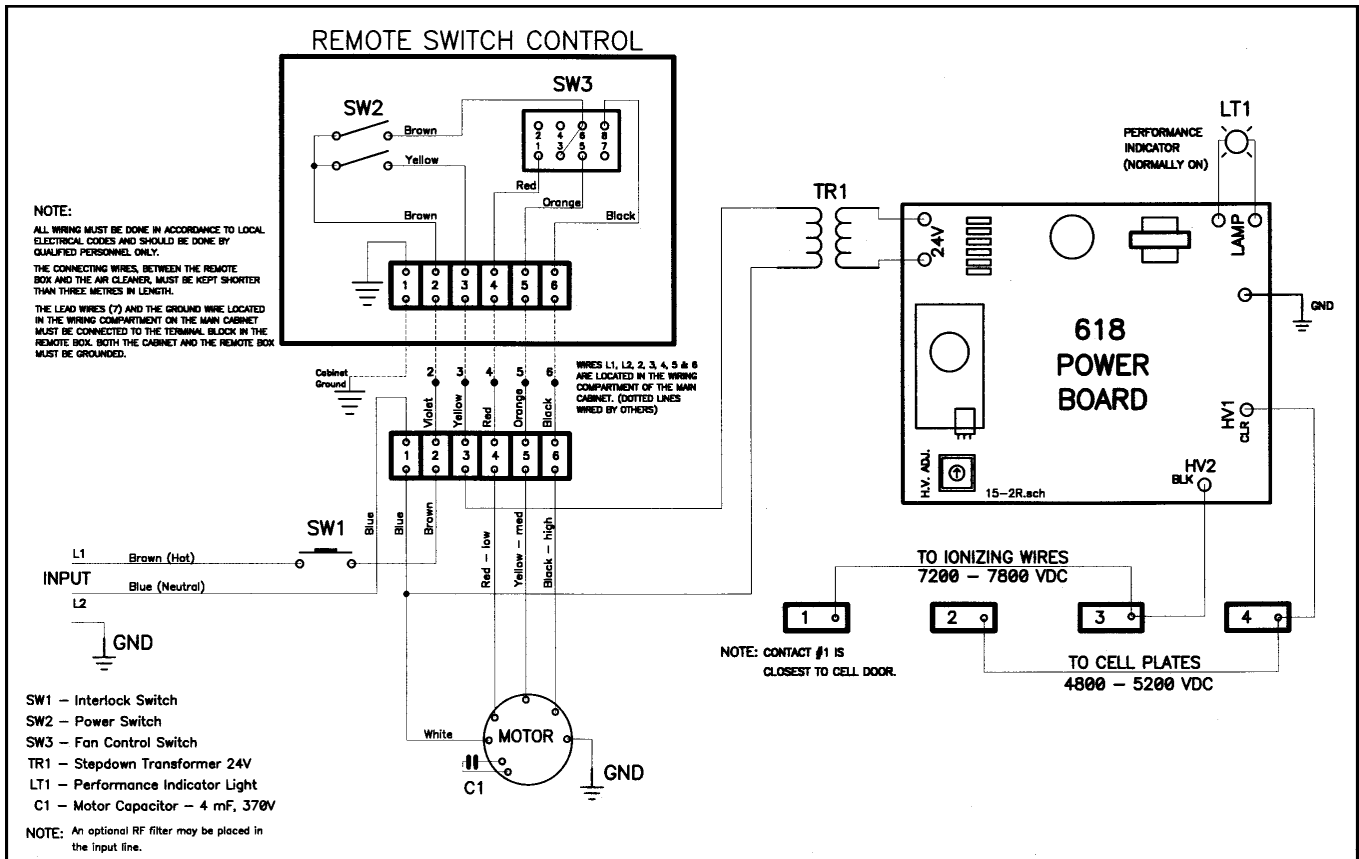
REMOTE SWITCH CONTROL

SW2

SW3

Brown

Yellow

2 4 6 8
1 3 5 7

Red

Orange

Brown

Black

1 2 3 4 5 6

NOTE:

ALL WIRING MUST BE DONE IN ACCORDANCE TO LOCAL ELECTRICAL CODES AND SHOULD BE DONE BY QUALIFIED PERSONNEL ONLY.

THE CONNECTING WIRES, BETWEEN THE REMOTE BOX AND THE AIR CLEANER, MUST BE KEPT SHORTER THAN THREE METRES IN LENGTH.

THE LEAD WIRES (7) AND THE GROUND WIRE LOCATED IN THE WIRING COMPARTMENT ON THE MAIN CABINET MUST BE CONNECTED TO THE TERMINAL BLOCK IN THE REMOTE BOX. BOTH THE CABINET AND THE REMOTE BOX MUST BE GROUNDED.

Cabinet Ground

2 3 4 5 6

Violet Yellow Red Orange Black

WIRES L1, L2, 2, 3, 4, 5 & 6 ARE LOCATED IN THE WIRING COMPARTMENT OF THE MAIN CABINET. (DOTTED LINES WIRED BY OTHERS)

1 2 3 4 5 6

SW1

Blue Blue Brown

Red – low Yellow – med Black – high

L1 Brown (Hot)

INPUT

Blue (Neutral)

L2

GND

TR1

24V

LT1

PERFORMANCE INDICATOR (NORMALLY ON)

LAMP

GND

618 POWER BOARD

HV1 CLR

HV2 BLK

H.V. ADJ.

15-2R.sch

TO IONIZING WIRES
7200 – 7800 VDC

1 2 3 4

NOTE: CONTACT #1 IS CLOSEST TO CELL DOOR.

TO CELL PLATES
4800 – 5200 VDC

White

MOTOR

GND

C1

SW1 – Interlock Switch
SW2 – Power Switch
SW3 – Fan Control Switch
TR1 – Stepdown Transformer 24V
LT1 – Performance Indicator Light
C1 – Motor Capacitor – 4 mF, 370V

NOTE: An optional RF filter may be placed in the input line.